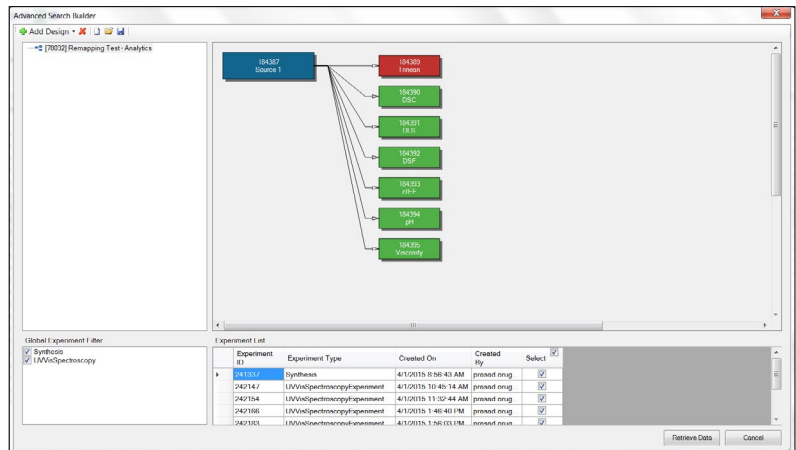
Advanced Search Builder

Add Design

[78032] Remapping Test - Analytics

184387
Source 1

184388
Lineage

184390
DSC

184391
DLS

184392
DSF

184393
cIEF

184394
pH

184395
Viscosity

Global Experiment Filter
Synthesis
UVVisSpectroscopy

Experiment List

| Experiment ID | Experiment Type | Created On | Created By | Select |
|---|---|---|---|---|
| 241337 | Synthesis | 4/1/2015 8:56:43 AM | prasad.anug | |
| 242147 | UVVisSpectroscopyExperiment | 4/1/2015 10:45:14 AM | prasad.anug | |
| 242164 | UVVisSpectroscopyExperiment | 4/1/2015 11:32:44 AM | prasad.anug | |
| 242168 | UVVisSpectroscopyExperiment | 4/1/2015 1:46:40 PM | prasad.anug | |
| 242183 | UVVisSpectroscopyExperiment | 4/1/2015 1:56:03 PM | prasad.anug | |

Retrieve Data
Cancel